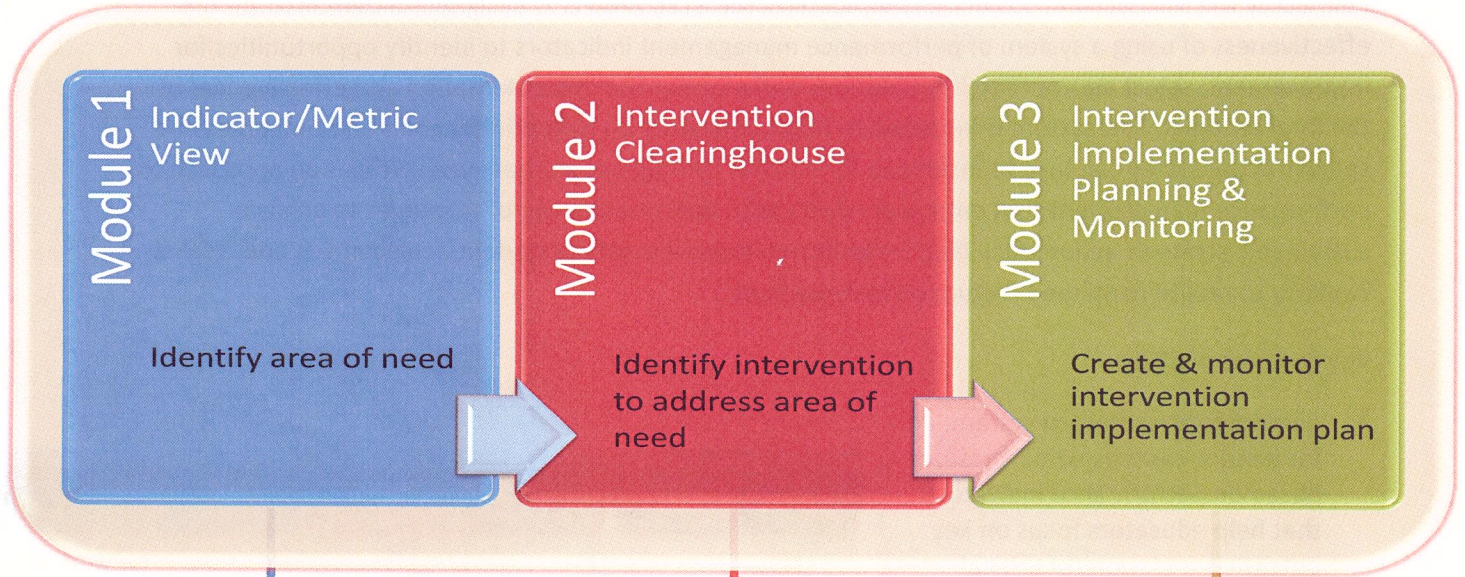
Module 1
Indicator/Metric View

Identify area of need

Module 2
Intervention Clearinghouse

Identify intervention to address area of need

Module 3
Intervention Implementation Planning & Monitoring

Create & monitor intervention implementation plan